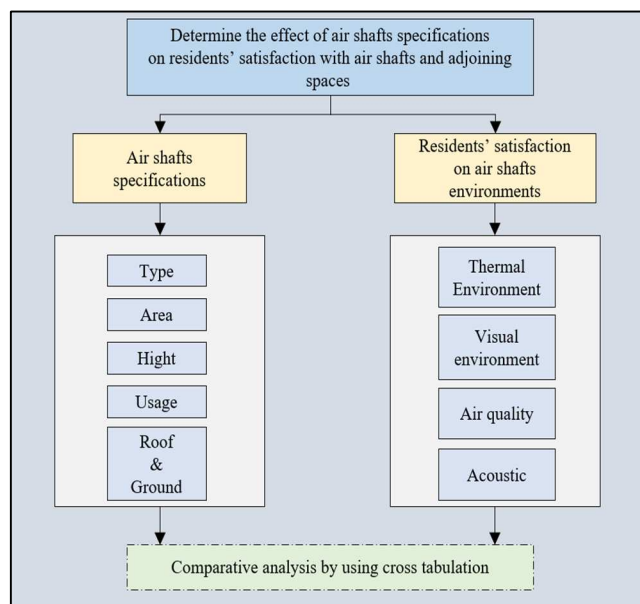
Determine the effect of air shafts specifications on residents' satisfaction with air shafts and adjoining spaces

Air shafts specifications

Residents' satisfaction on air shafts environments

Type

Area

Hight

Usage

Roof & Ground

Thermal Environment

Visual environment

Air quality

Acoustic

Comparative analysis by using cross tabulation